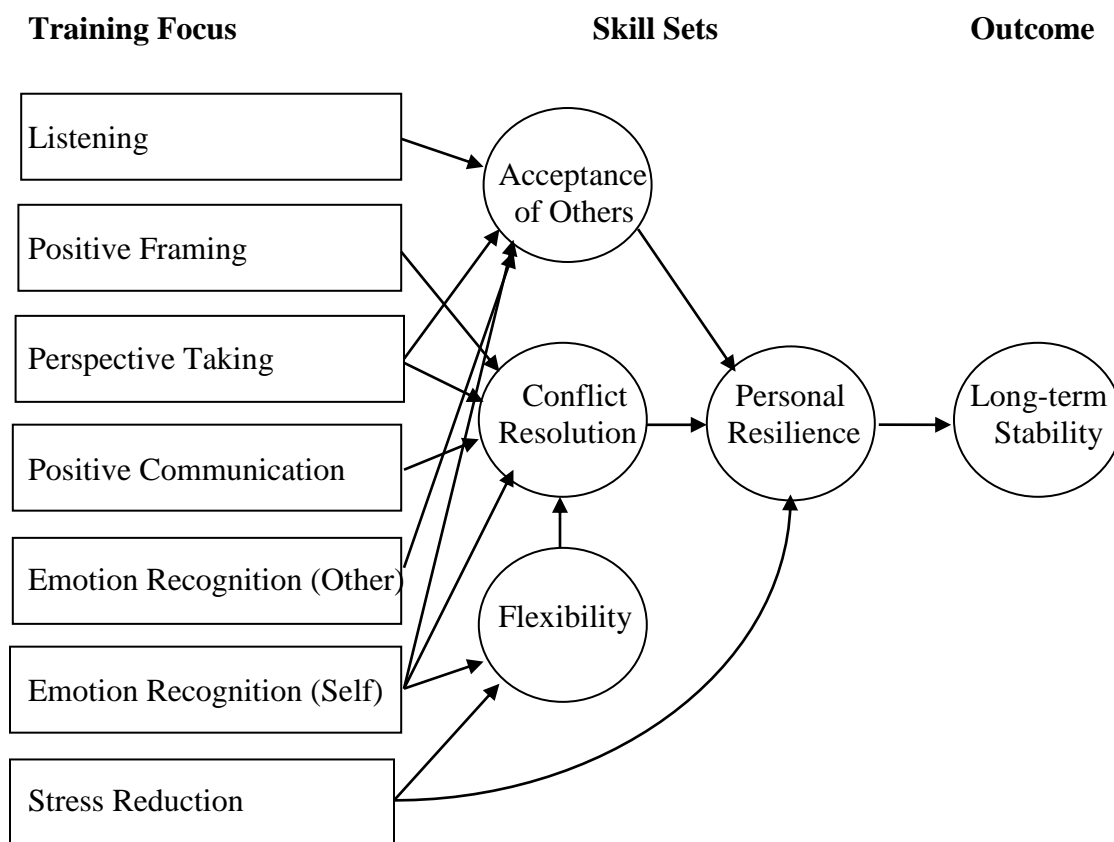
Training Focus

Skill Sets

Outcome

Listening

Positive Framing

Perspective Taking

Positive Communication

Emotion Recognition (Other)

Emotion Recognition (Self)

Stress Reduction

Acceptance of Others

Conflict Resolution

Flexibility

Personal Resilience

Long-term Stability